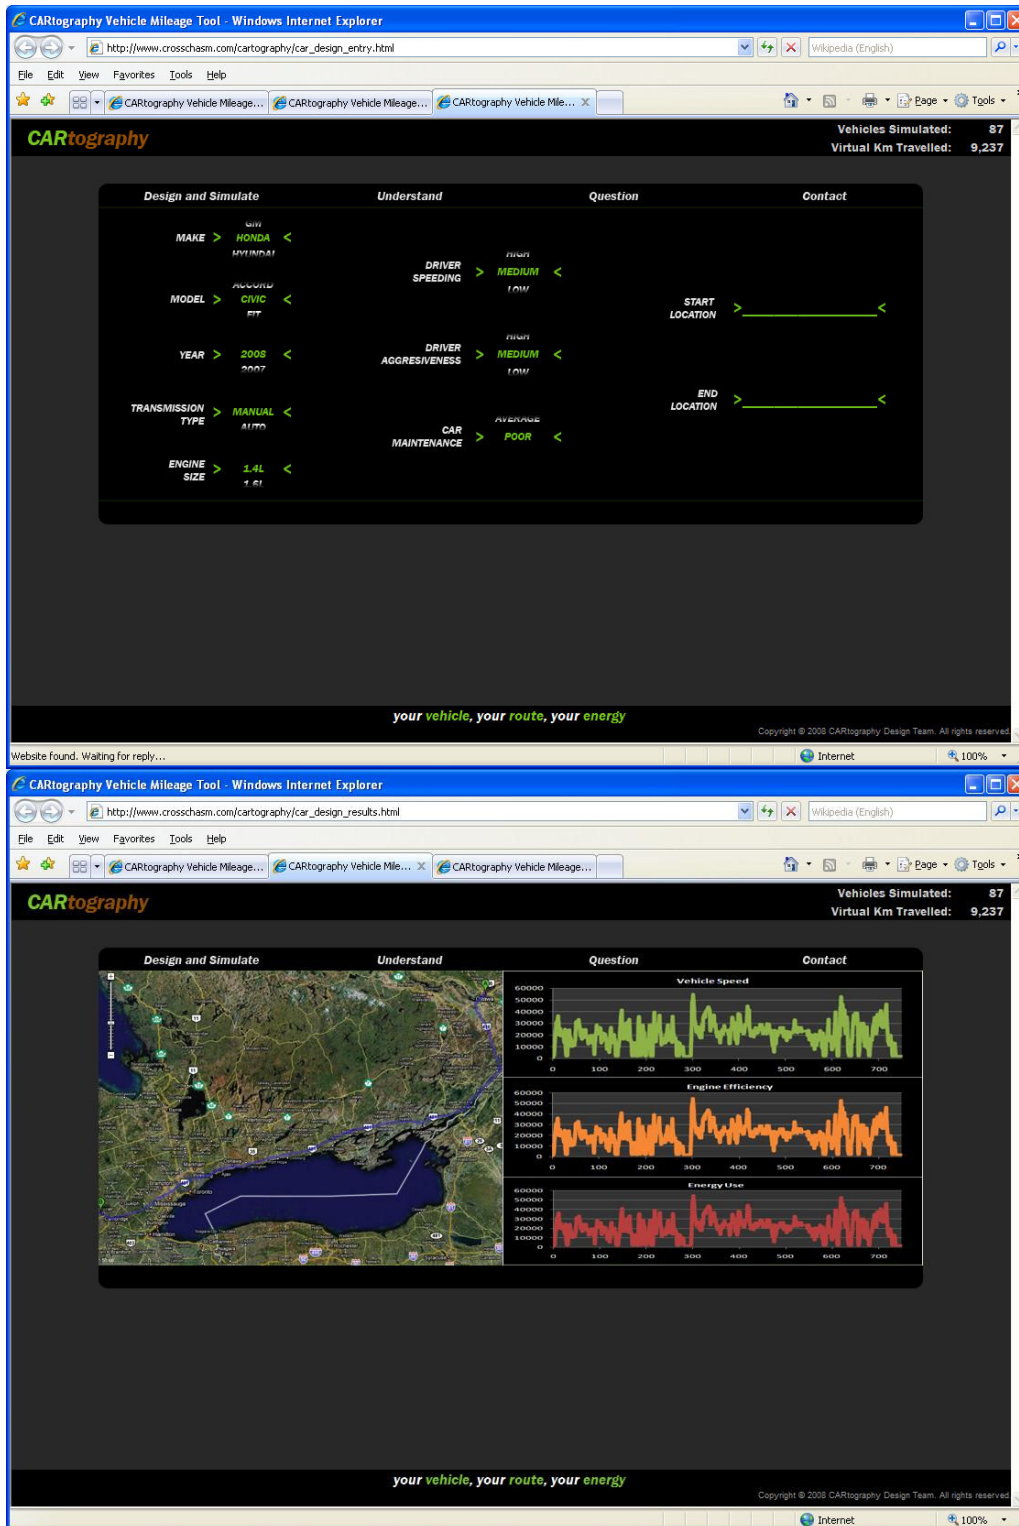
CARtography Vehicle Mileage Tool - Windows Internet Explorer

http://www.crosschasm.com/cartography/car_design_entry.html

Wikipedia (English)

File Edit View Favorites Tools Help

CARtography Vehicle Mileage... CARtography Vehicle Mileage... CARtography Vehicle Mile... ×

Page ▾ Tools ▾

CARtography

Vehicles Simulated: 87
Virtual Km Travelled: 9,237

Design and Simulate Understand Question Contact

MAKE > GM HONDA HYUNDAI <

MODEL > ACCORD CIVIC FIT <

YEAR > 2008 2007 <

TRANSMISSION TYPE > MANUAL AUTO <

ENGINE SIZE > 1.4L 1.6L <

DRIVER SPEEDING > HIGH MEDIUM LOW <

DRIVER AGGRESSIVENESS > HIGH MEDIUM LOW <

CAR MAINTENANCE > AVERAGE POOR <

START LOCATION > <

END LOCATION > <

your vehicle, your route, your energy

Copyright © 2008 CARtography Design Team. All rights reserved.

Website found. Waiting for reply...

Internet

100%

CARtography Vehicle Mileage Tool - Windows Internet Explorer

http://www.crosschasm.com/cartography/car_design_results.html

Wikipedia (English)

File Edit View Favorites Tools Help

CARtography Vehicle Mileage... CARtography Vehicle Mile... × CARtography Vehicle Mileage...

Page ▾ Tools ▾

CARtography

Vehicles Simulated: 87
Virtual Km Travelled: 9,237

Design and Simulate Understand Question Contact

Vehicle Speed
60000 50000 40000 30000 20000 10000 0
0 100 200 300 400 500 600 700

Engine Efficiency
60000 50000 40000 30000 20000 10000 0
0 100 200 300 400 500 600 700

Energy Use
60000 50000 40000 30000 20000 10000 0
0 100 200 300 400 500 600 700

your vehicle, your route, your energy

Copyright © 2008 CARtography Design Team. All rights reserved.

Internet

100%